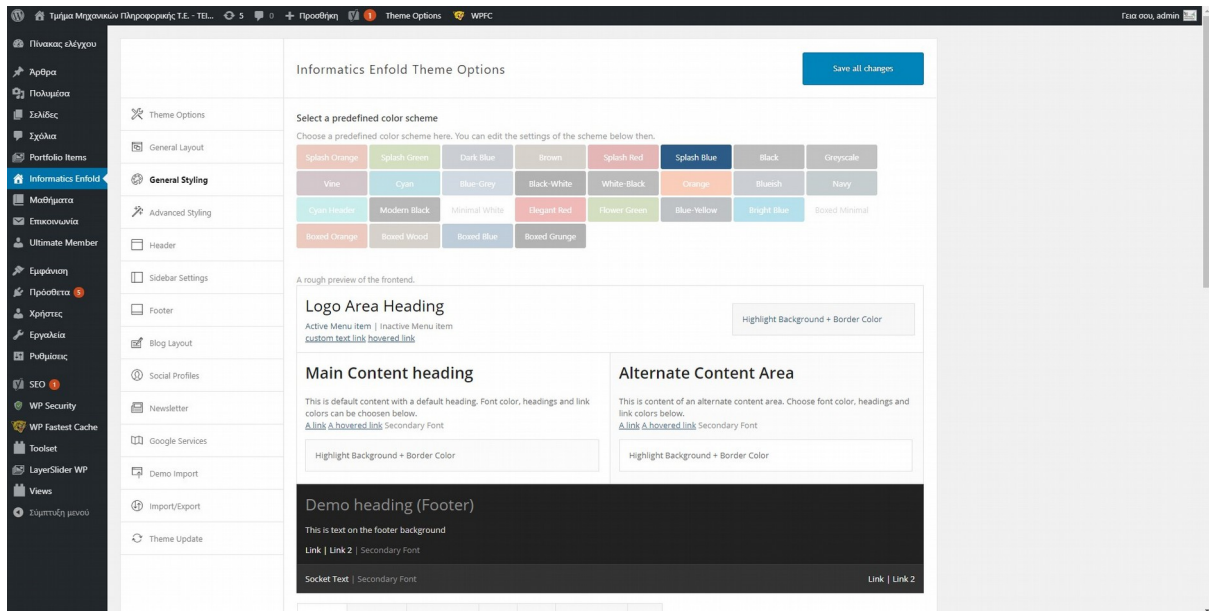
Τμήμα Μηχανικών Πληροφορικής Τ.Ε. - ΤΕΙ... 5 0 + Προσθήκη 1 Theme Options WPFC

Γεια σου, admin

Πίνακας ελέγχου
Άρθρα
Πολυμέσα
Σελίδες
Σχόλια
Portfolio Items
Informatics Enfold
Μαθήματα
Επικοινωνία
Ultimate Member
Εμφάνιση
Πρόσθετα 5
Χρήστες
Εργαλεία
Ρυθμίσεις
SEO 1
WP Security
WP Fastest Cache
Toolset
LayerSlider WP
Views
Σύμπτυξη μενού

Informatics Enfold Theme Options

Save all changes

Theme Options
General Layout
General Styling
Advanced Styling
Header
Sidebar Settings
Footer
Blog Layout
Social Profiles
Newsletter
Google Services
Demo Import
Import/Export
Theme Update

Select a predefined color scheme
Choose a predefined color scheme here. You can edit the settings of the scheme below then.

Splash Orange
Splash Green
Dark Blue
Brown
Splash Red
Splash Blue
Black
Greyscale
Vine
Cyan
Blue-Grey
Black-White
White-Black
Orange
Blueish
Navy
Cyan Header
Modern Black
Minimal White
Elegant Red
Flower Green
Blue-Yellow
Bright Blue
Boxed Minimal
Boxed Orange
Boxed Wood
Boxed Blue
Boxed Grunge

A rough preview of the frontend.

Logo Area Heading
Active Menu item | Inactive Menu item
custom text link hovered link

Highlight Background + Border Color

Main Content heading
This is default content with a default heading. Font color, headings and link colors can be choosen below.
A link A hovered link Secondary Font

Highlight Background + Border Color

Alternate Content Area
This is content of an alternate content area. Choose font color, headings and link colors below.
A link A hovered link Secondary Font

Highlight Background + Border Color

Demo heading (Footer)
This is text on the footer background
Link | Link 2 | Secondary Font

Socket Text | Secondary Font
Link | Link 2